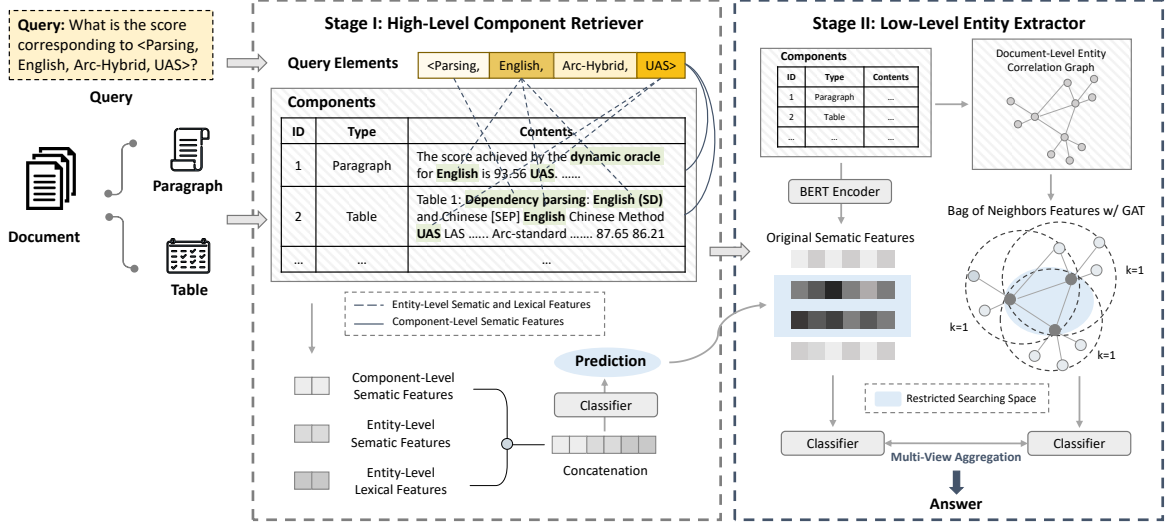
Query: What is the score corresponding to <Parsing, English, Arc-Hybrid, UAS>?

Query

Document

Paragraph

Table

Stage I: High-Level Component Retriever

Query Elements

<Parsing, English, Arc-Hybrid, UAS>

Components

| ID | Type | Contents |
|---|---|---|
| 1 | Paragraph | The score achieved by the dynamic oracle for English is 93.56 UAS. …… |
| 2 | Table | Table 1: Dependency parsing: English (SD) and Chinese [SEP] English Chinese Method UAS LAS …… Arc-standard ……. 87.65 86.21 |
| … | … | … |

Entity-Level Sematic and Lexical Features

Component-Level Sematic Features

Component-Level Sematic Features

Entity-Level Sematic Features

Entity-Level Lexical Features

Prediction

Classifier

Concatenation

Stage II: Low-Level Entity Extractor

Components

| ID | Type | Contents |
|---|---|---|
| 1 | Paragraph | … |
| 2 | Table | … |
| … | … | … |

Document-Level Entity Correlation Graph

BERT Encoder

Original Sematic Features

Bag of Neighbors Features w/ GAT

k=1

k=1

k=1

Restricted Searching Space

Classifier

Classifier

Multi-View Aggregation

Answer